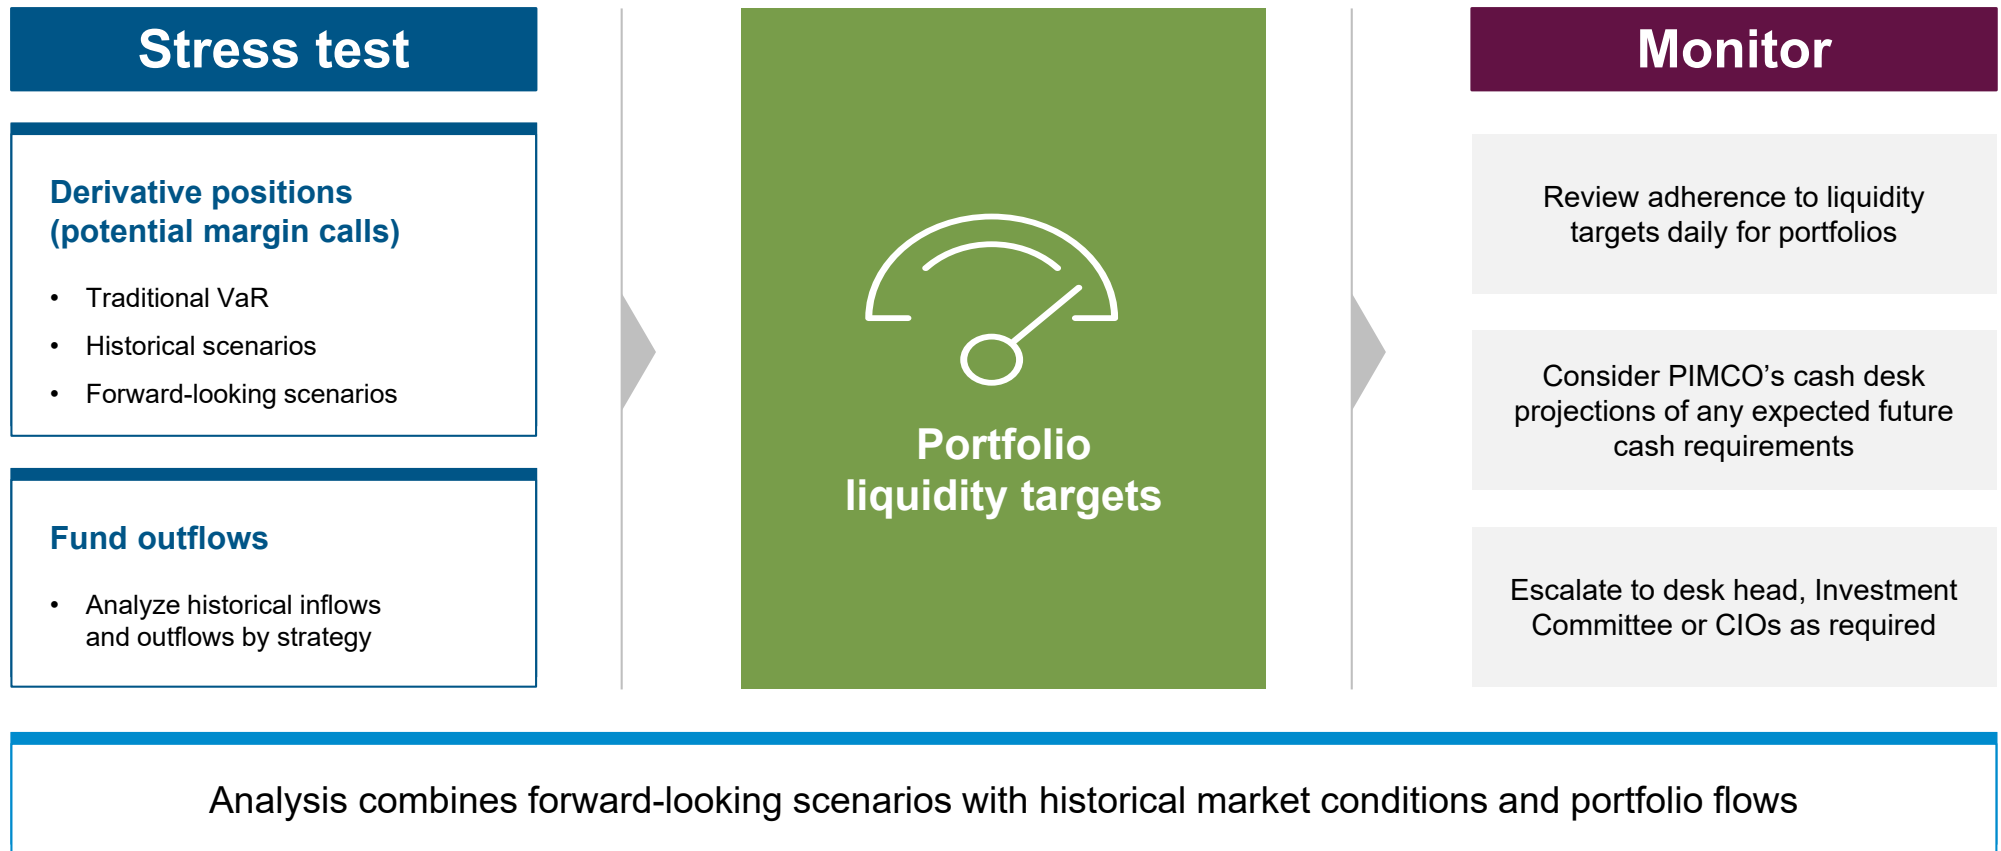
Stress test

Derivative positions (potential margin calls)

- Traditional VaR
- Historical scenarios
- Forward-looking scenarios

Fund outflows

- Analyze historical inflows and outflows by strategy

Portfolio liquidity targets

Monitor

Review adherence to liquidity targets daily for portfolios

Consider PIMCO’s cash desk projections of any expected future cash requirements

Escalate to desk head, Investment Committee or CIOs as required

Analysis combines forward-looking scenarios with historical market conditions and portfolio flows